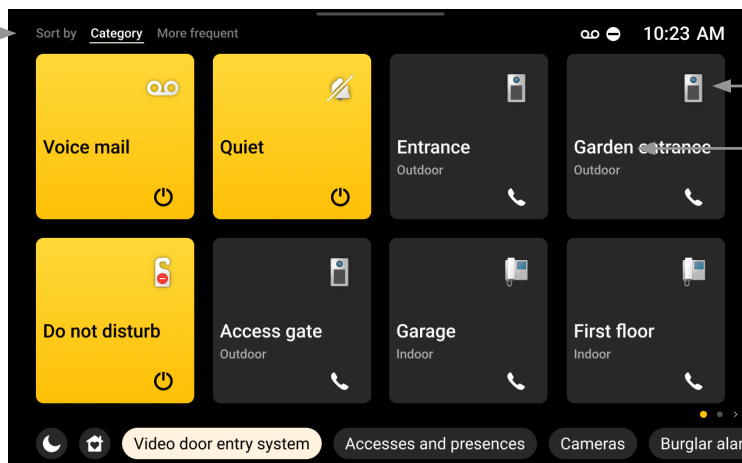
Sort by Category More frequent

10:23 AM

Voice mail

Quiet

Entrance
Outdoor

Garden entrance
Outdoor

Do not disturb

Access gate
Outdoor

Garage
Indoor

First floor
Indoor

Video door entry system Accesses and presences Cameras Burglar alar